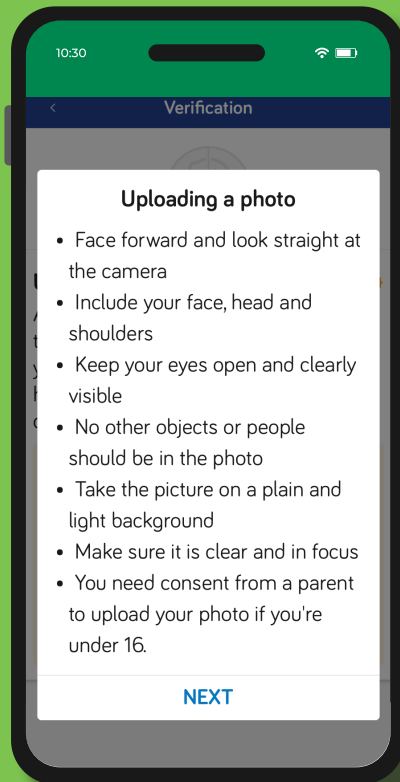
10:30

<

Verification

Uploading a photo

- Face forward and look straight at the camera
- Include your face, head and shoulders
- Keep your eyes open and clearly visible
- No other objects or people should be in the photo
- Take the picture on a plain and light background
- Make sure it is clear and in focus
- You need consent from a parent to upload your photo if you're under 16.

NEXT